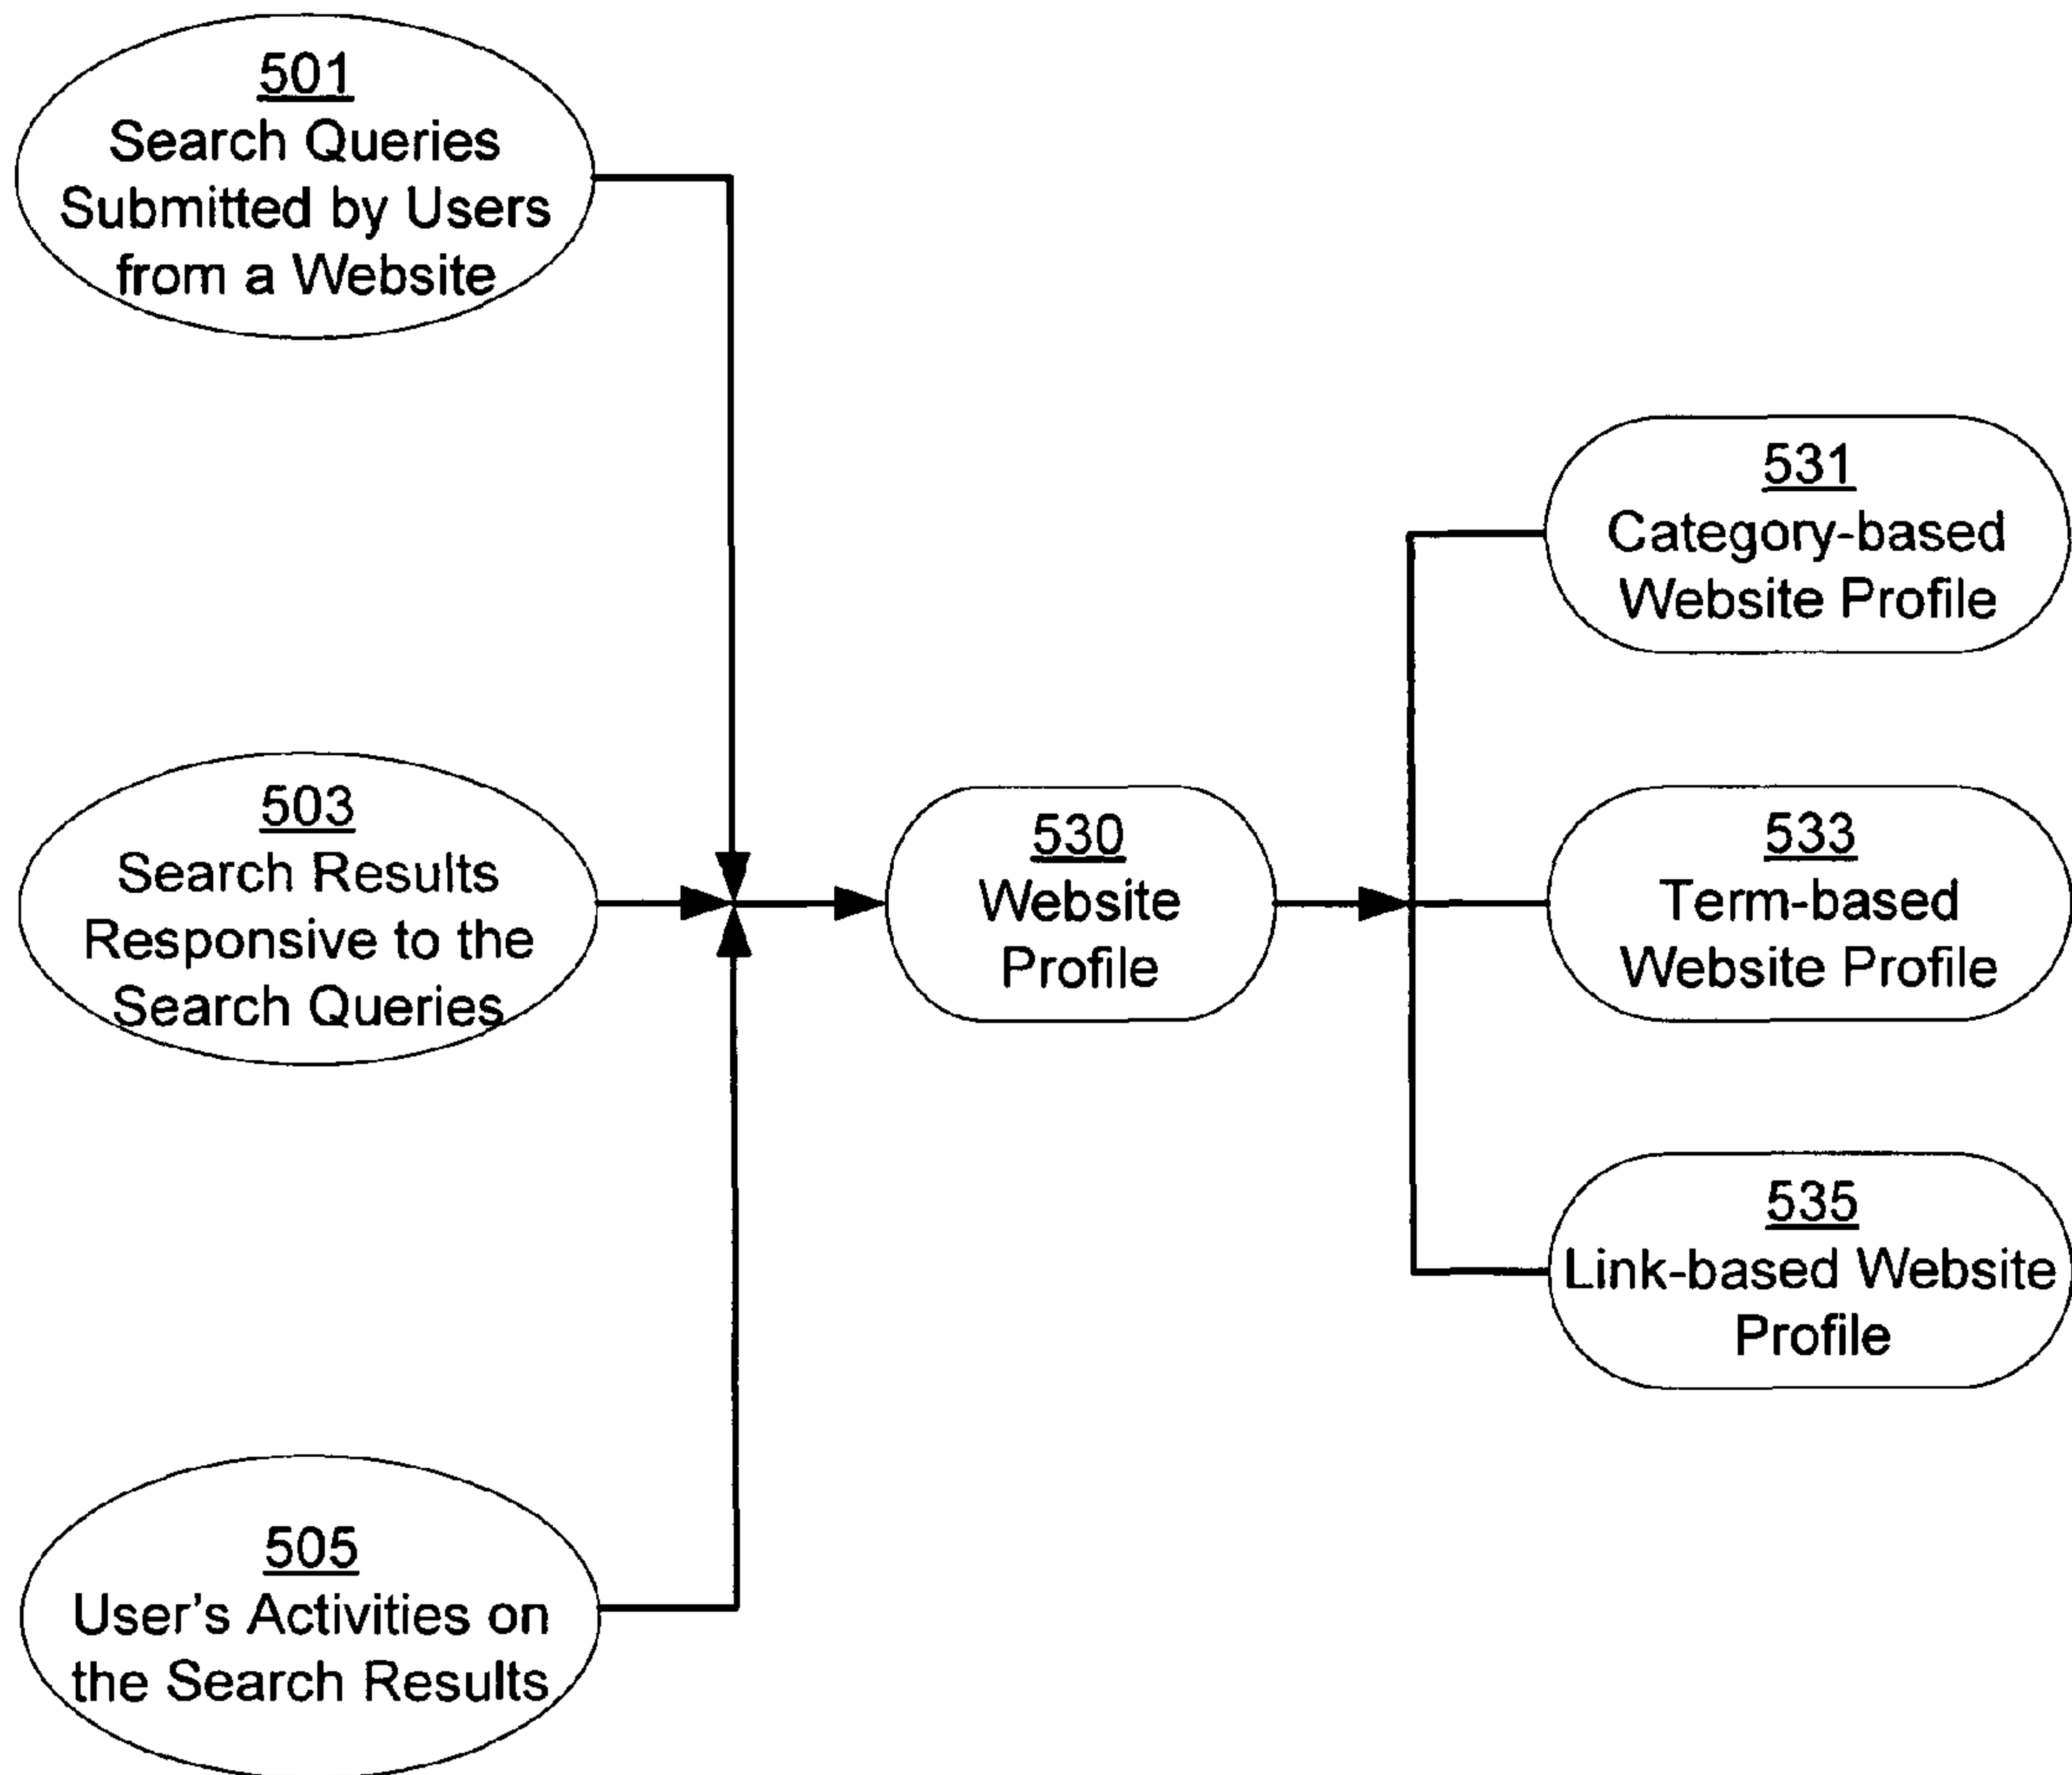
501
Search Queries Submitted by Users from a Website

503
Search Results Responsive to the Search Queries

505
User's Activities on the Search Results

530
Website Profile

531
Category-based Website Profile

533
Term-based Website Profile

535
Link-based Website Profile